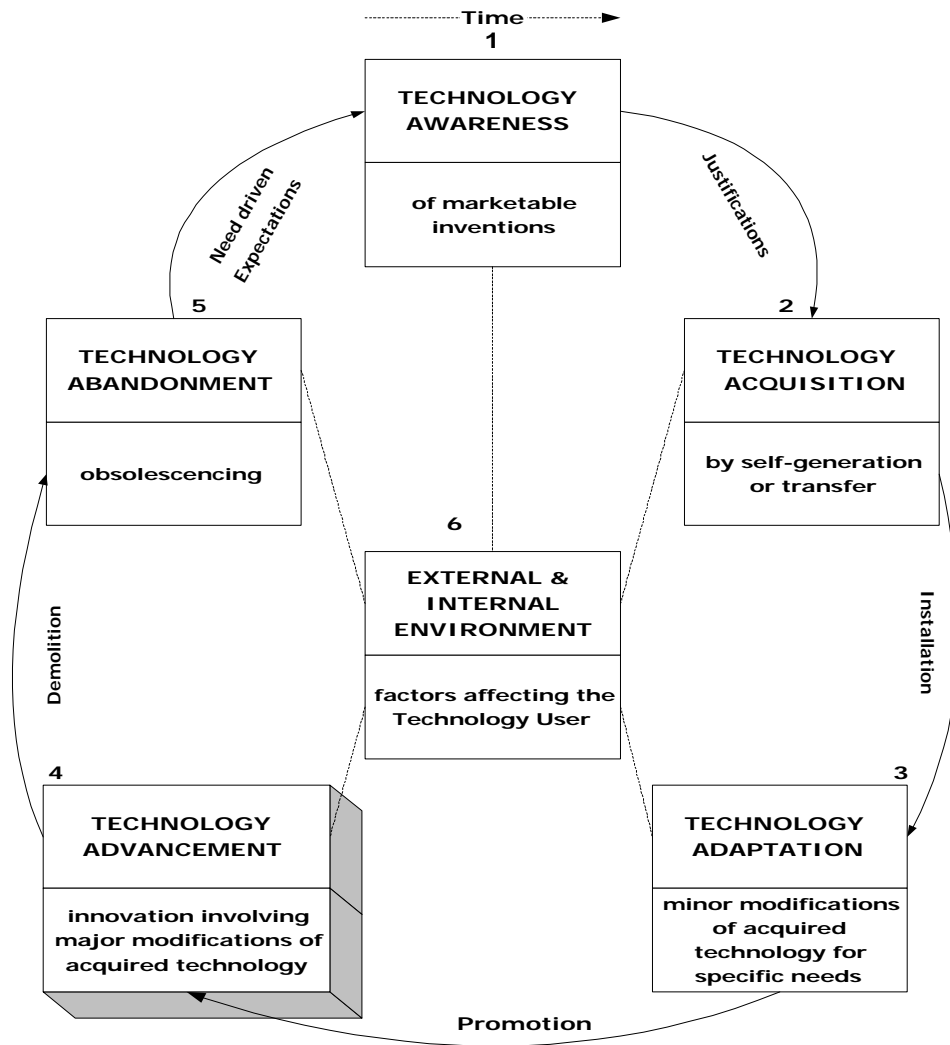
Time

1

TECHNOLOGY AWARENESS

of marketable inventions

Justifications

2

TECHNOLOGY ACQUISITION

by self-generation or transfer

Installation

3

TECHNOLOGY ADAPTATION

minor modifications of acquired technology for specific needs

Promotion

4

TECHNOLOGY ADVANCEMENT

innovation involving major modifications of acquired technology

Demolition

5

TECHNOLOGY ABANDONMENT

obsolescencing

Need driven Expectations

6

EXTERNAL & INTERNAL ENVIRONMENT

factors affecting the Technology User